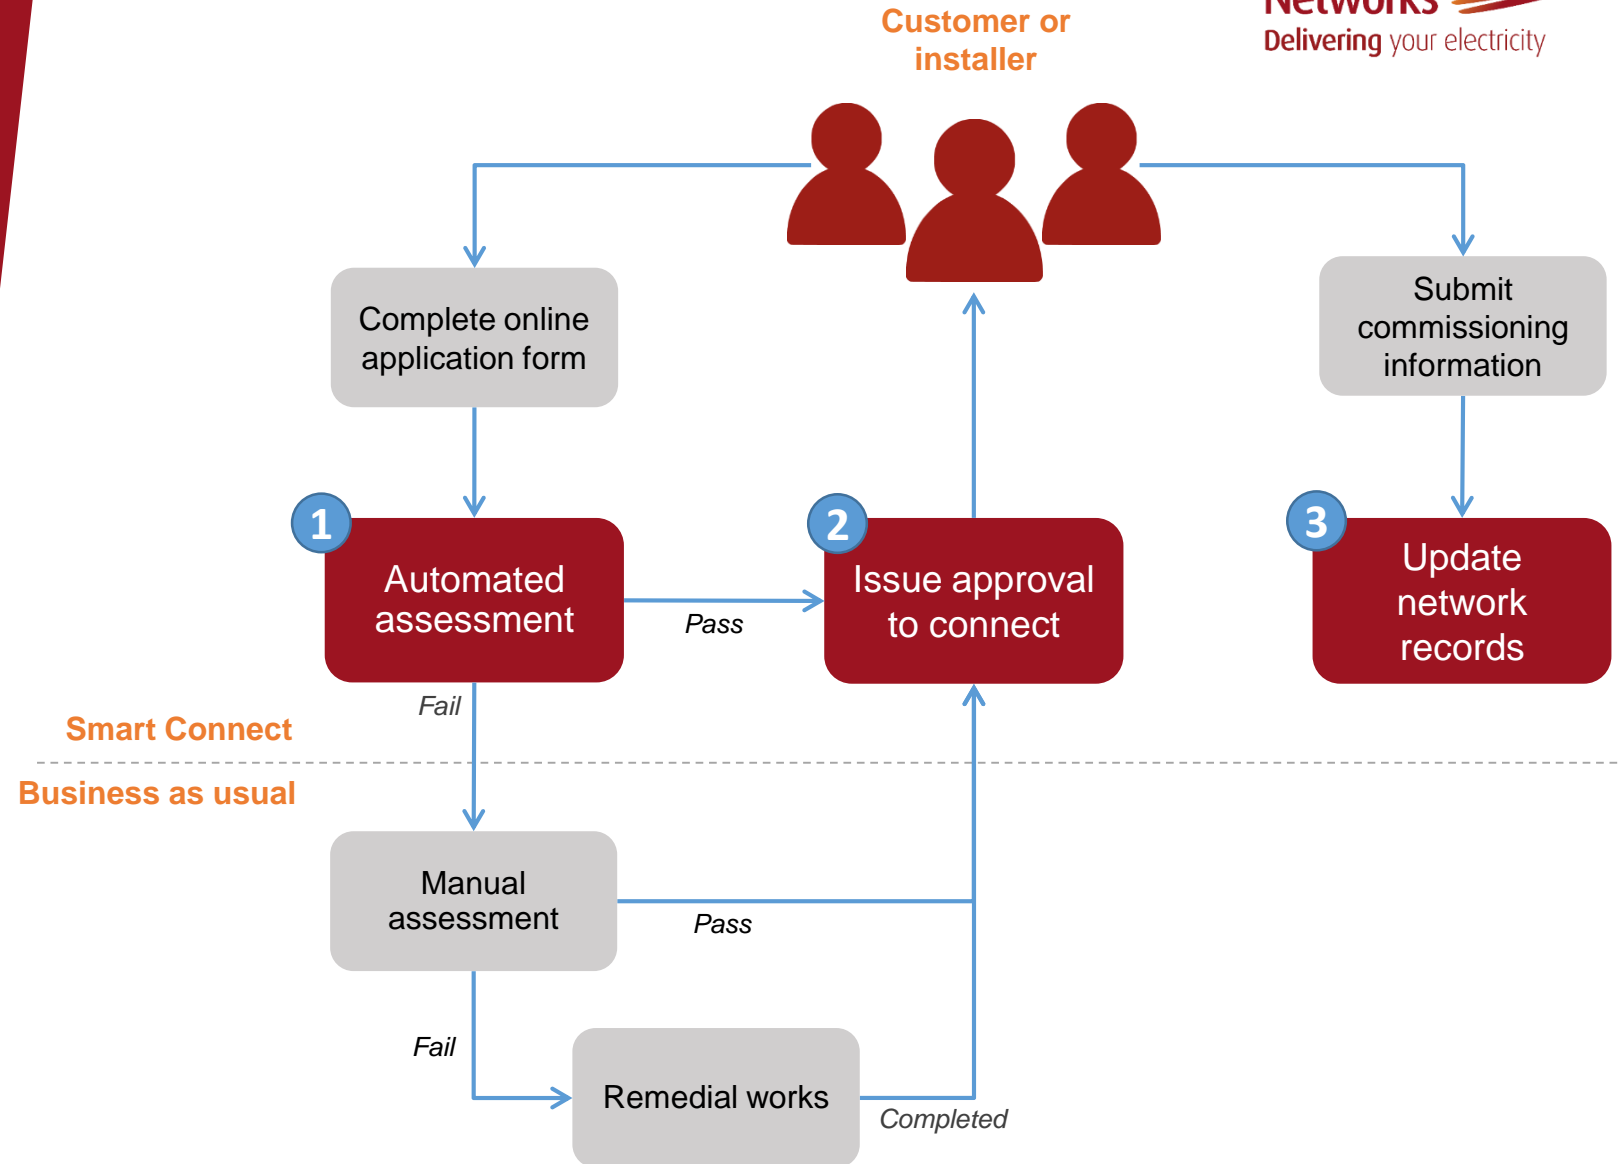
Customer or installer

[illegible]
Delivering your electricity

Complete online application form

Submit commissioning information

1
Automated assessment

Pass

2
Issue approval to connect

3
Update network records

Fail

Smart Connect

Business as usual

Manual assessment

Pass

Fail

Remedial works

Completed